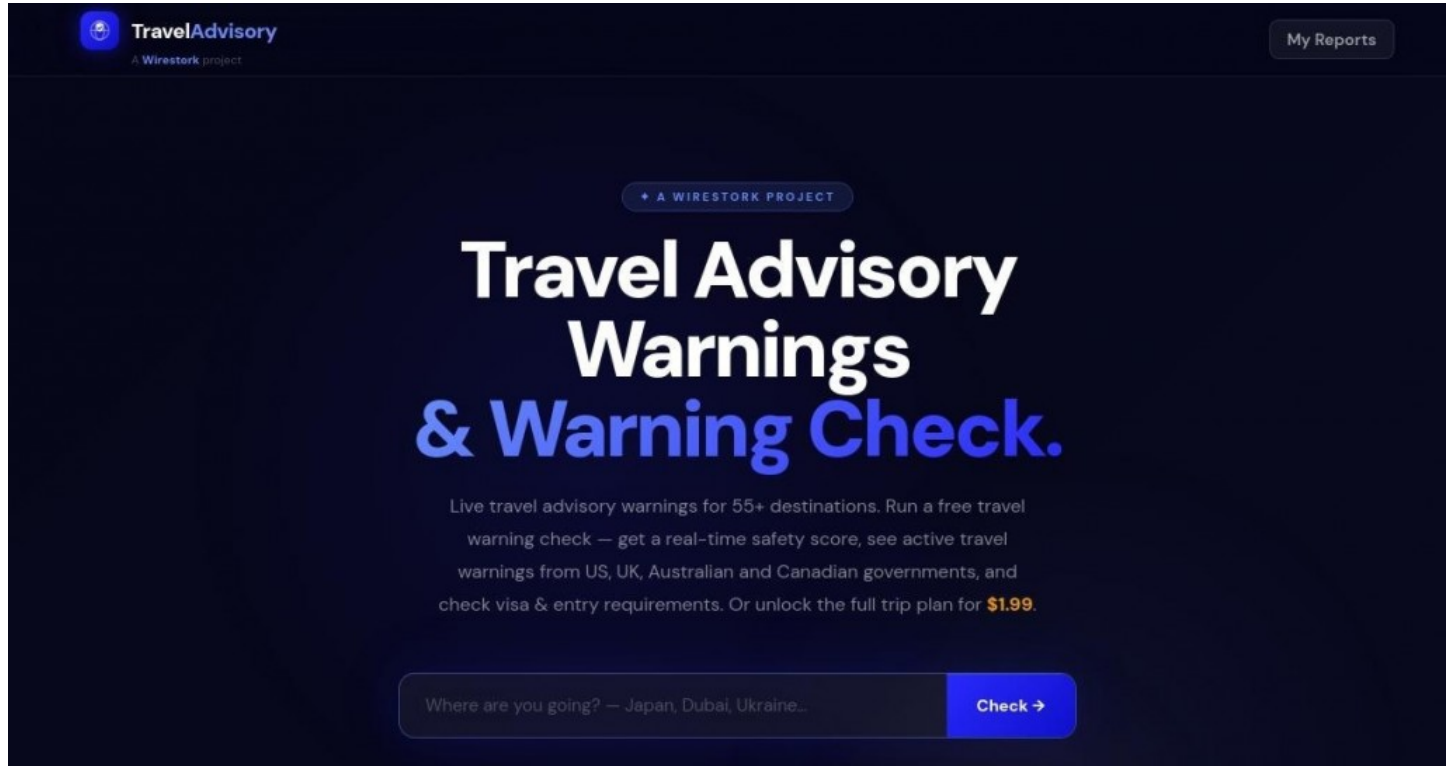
TravelAdvisory
A Wirestork project

My Reports

✦ A WIRESTORK PROJECT

Travel Advisory Warnings & Warning Check.

Live travel advisory warnings for 55+ destinations. Run a free travel warning check — get a real-time safety score, see active travel warnings from US, UK, Australian and Canadian governments, and check visa & entry requirements. Or unlock the full trip plan for $1.99.

Where are you going? — Japan, Dubai, Ukraine...

Check →